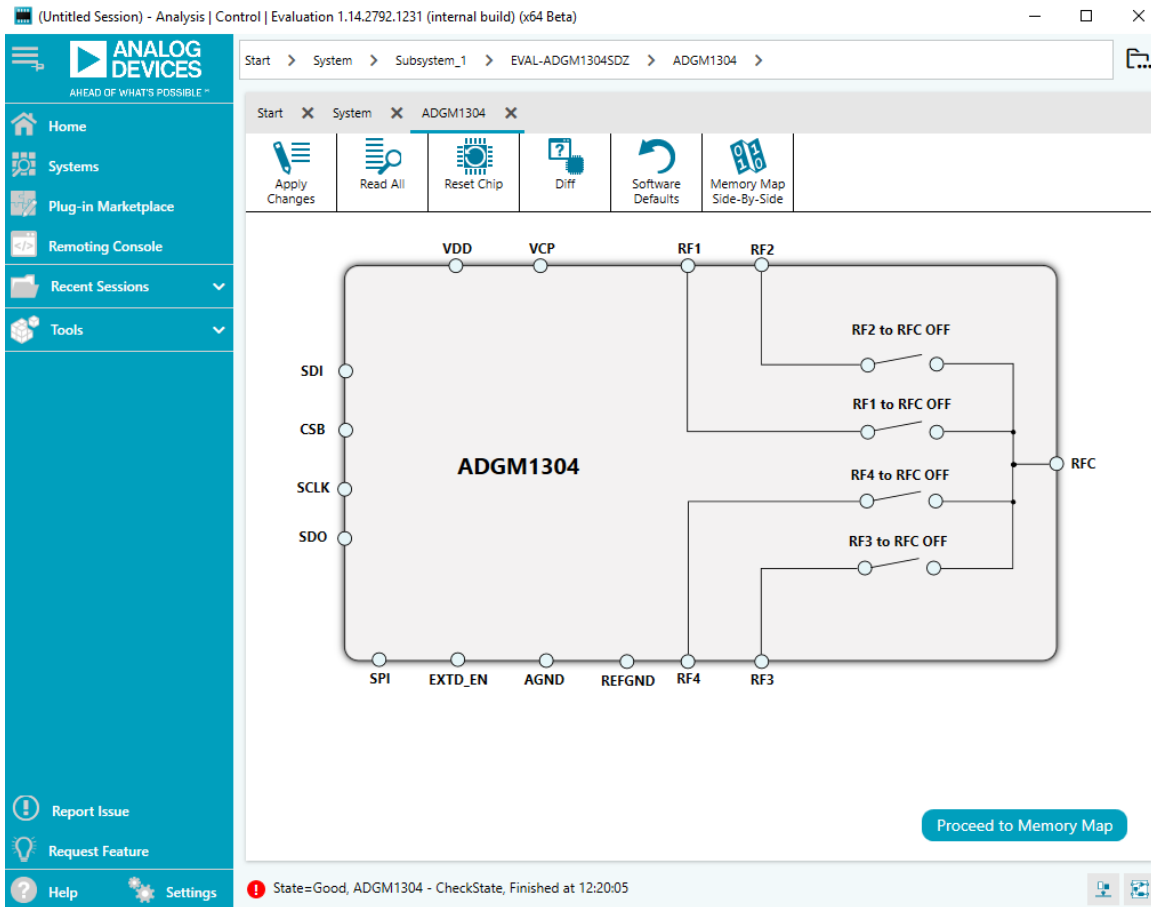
(Untitled Session) - Analysis | Control | Evaluation 1.14.2792.1231 (internal build) (x64 Beta)

ANALOG DEVICES
AHEAD OF WHAT'S POSSIBLE™

Home
Systems
Plug-in Marketplace
Remoting Console
Recent Sessions
Tools

Start > System > Subsystem_1 > EVAL-ADGM1304SDZ > ADGM1304 >

Start ✕ System ✕ ADGM1304 ✕

Apply Changes
Read All
Reset Chip
Diff
Software Defaults
Memory Map Side-By-Side

VDD
VCP
RF1
RF2
RF2 to RFC OFF
RF1 to RFC OFF
RF4 to RFC OFF
RF3 to RFC OFF
RFC
SDI
CSB
SCLK
SDO
ADGM1304
SPI
EXTD_EN
AGND
REFGND
RF4
RF3

Proceed to Memory Map

Report Issue
Request Feature
Help
Settings

State=Good, ADGM1304 - CheckState, Finished at 12:20:05